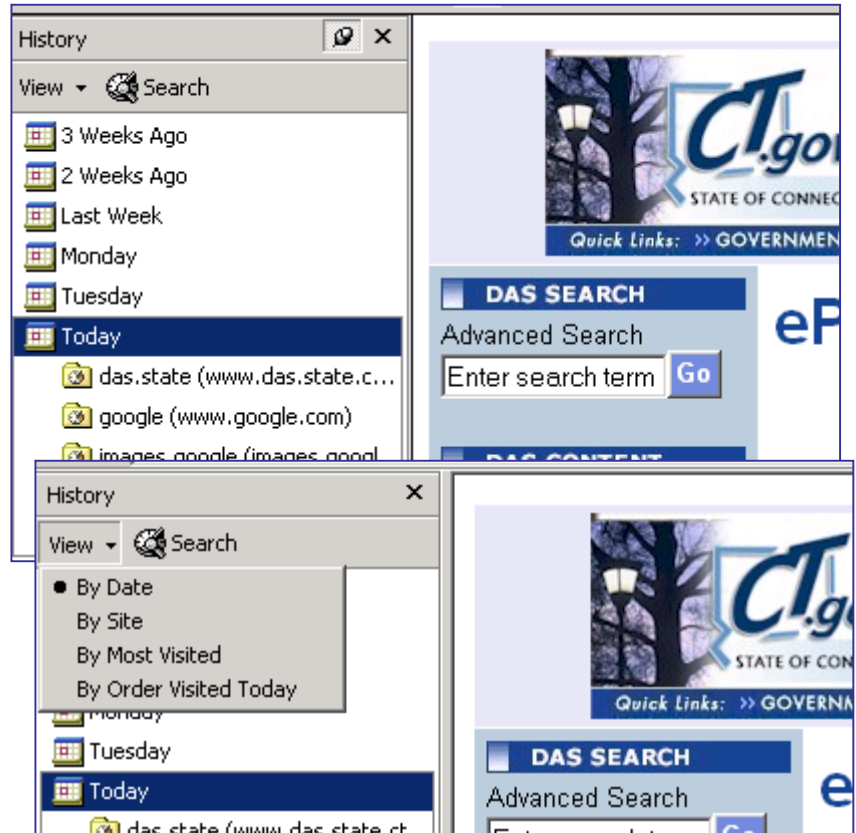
History ×

View ▾ Search

3 Weeks Ago

2 Weeks Ago

Last Week

Monday

Tuesday

Today

das.state (www.das.state.c...

google (www.google.com)

images.google (images.googl

CT.go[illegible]

STATE OF CONNEC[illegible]

Quick Links: » GOVERNMEN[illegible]

DAS SEARCH

Advanced Search

Enter search term Go

eP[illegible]

DAS CONTENT

History ×

View ▾ Search

● By Date

By Site

By Most Visited

By Order Visited Today

Monday

Tuesday

Today

das.state (www.das.state.ct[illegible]

CT.go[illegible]

STATE OF CON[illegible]

Quick Links: » GOVERNM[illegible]

DAS SEARCH

Advanced Search

Enter search term Go

e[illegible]